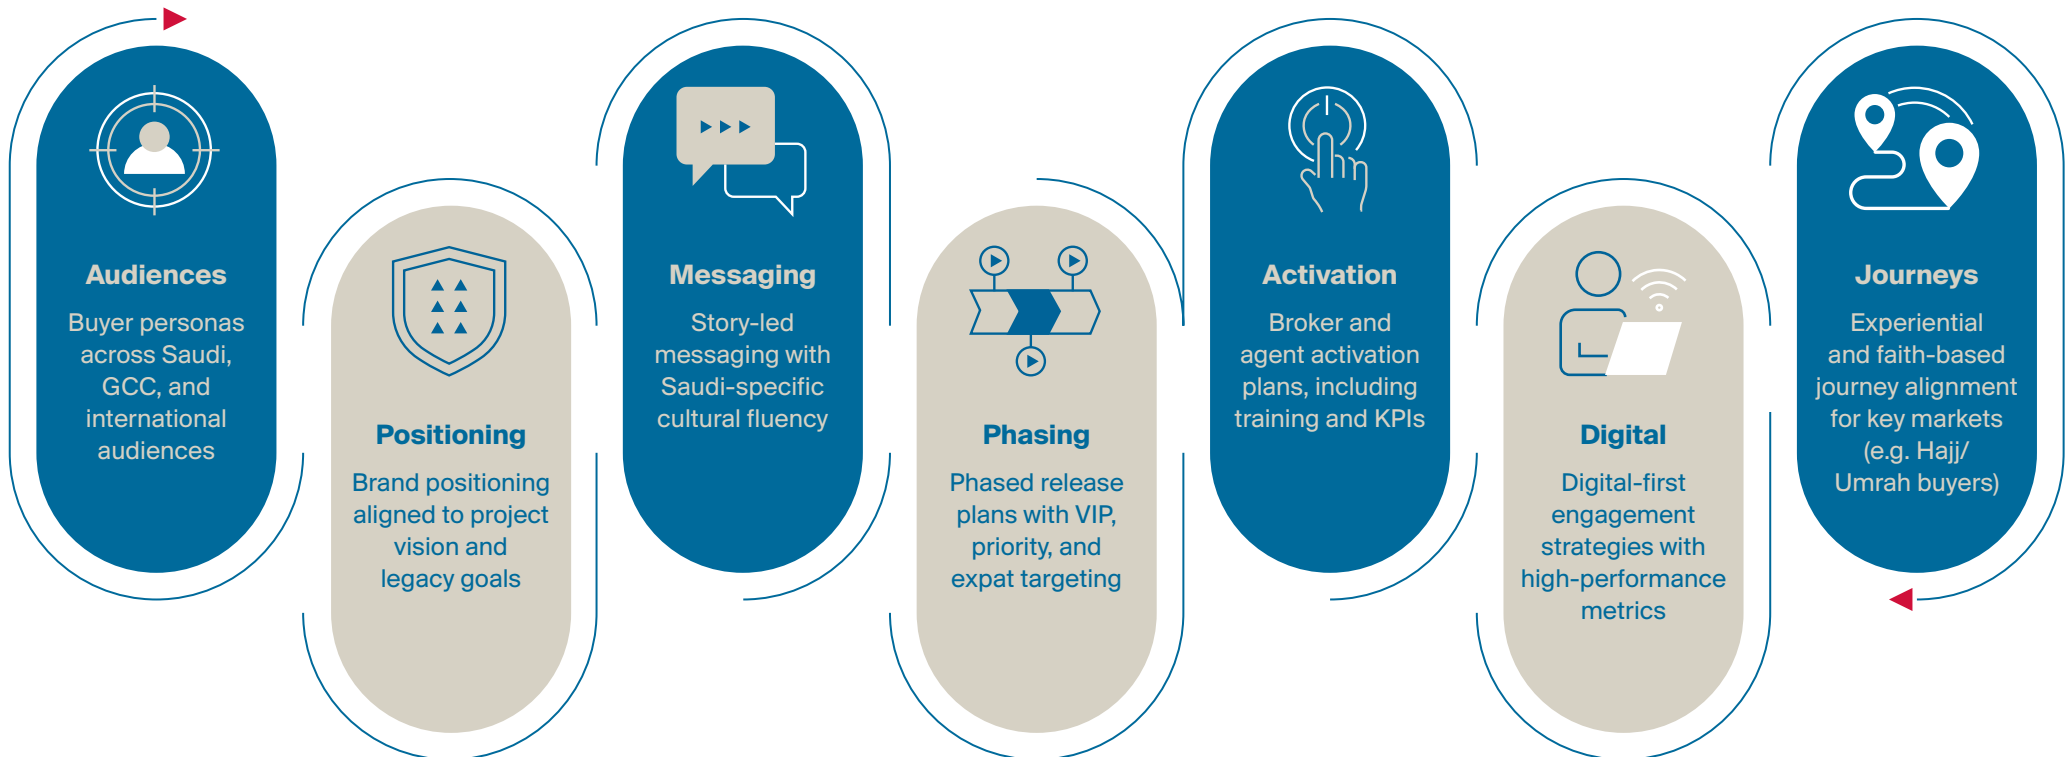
Audiences

Buyer personas across Saudi, GCC, and international audiences

Positioning

Brand positioning aligned to project vision and legacy goals

Messaging

Story-led messaging with Saudi-specific cultural fluency

Phasing

Phased release plans with VIP, priority, and expat targeting

Activation

Broker and agent activation plans, including training and KPIs

Digital

Digital-first engagement strategies with high-performance metrics

Journeys

Experiential and faith-based journey alignment for key markets (e.g. Hajj/ Umrah buyers)